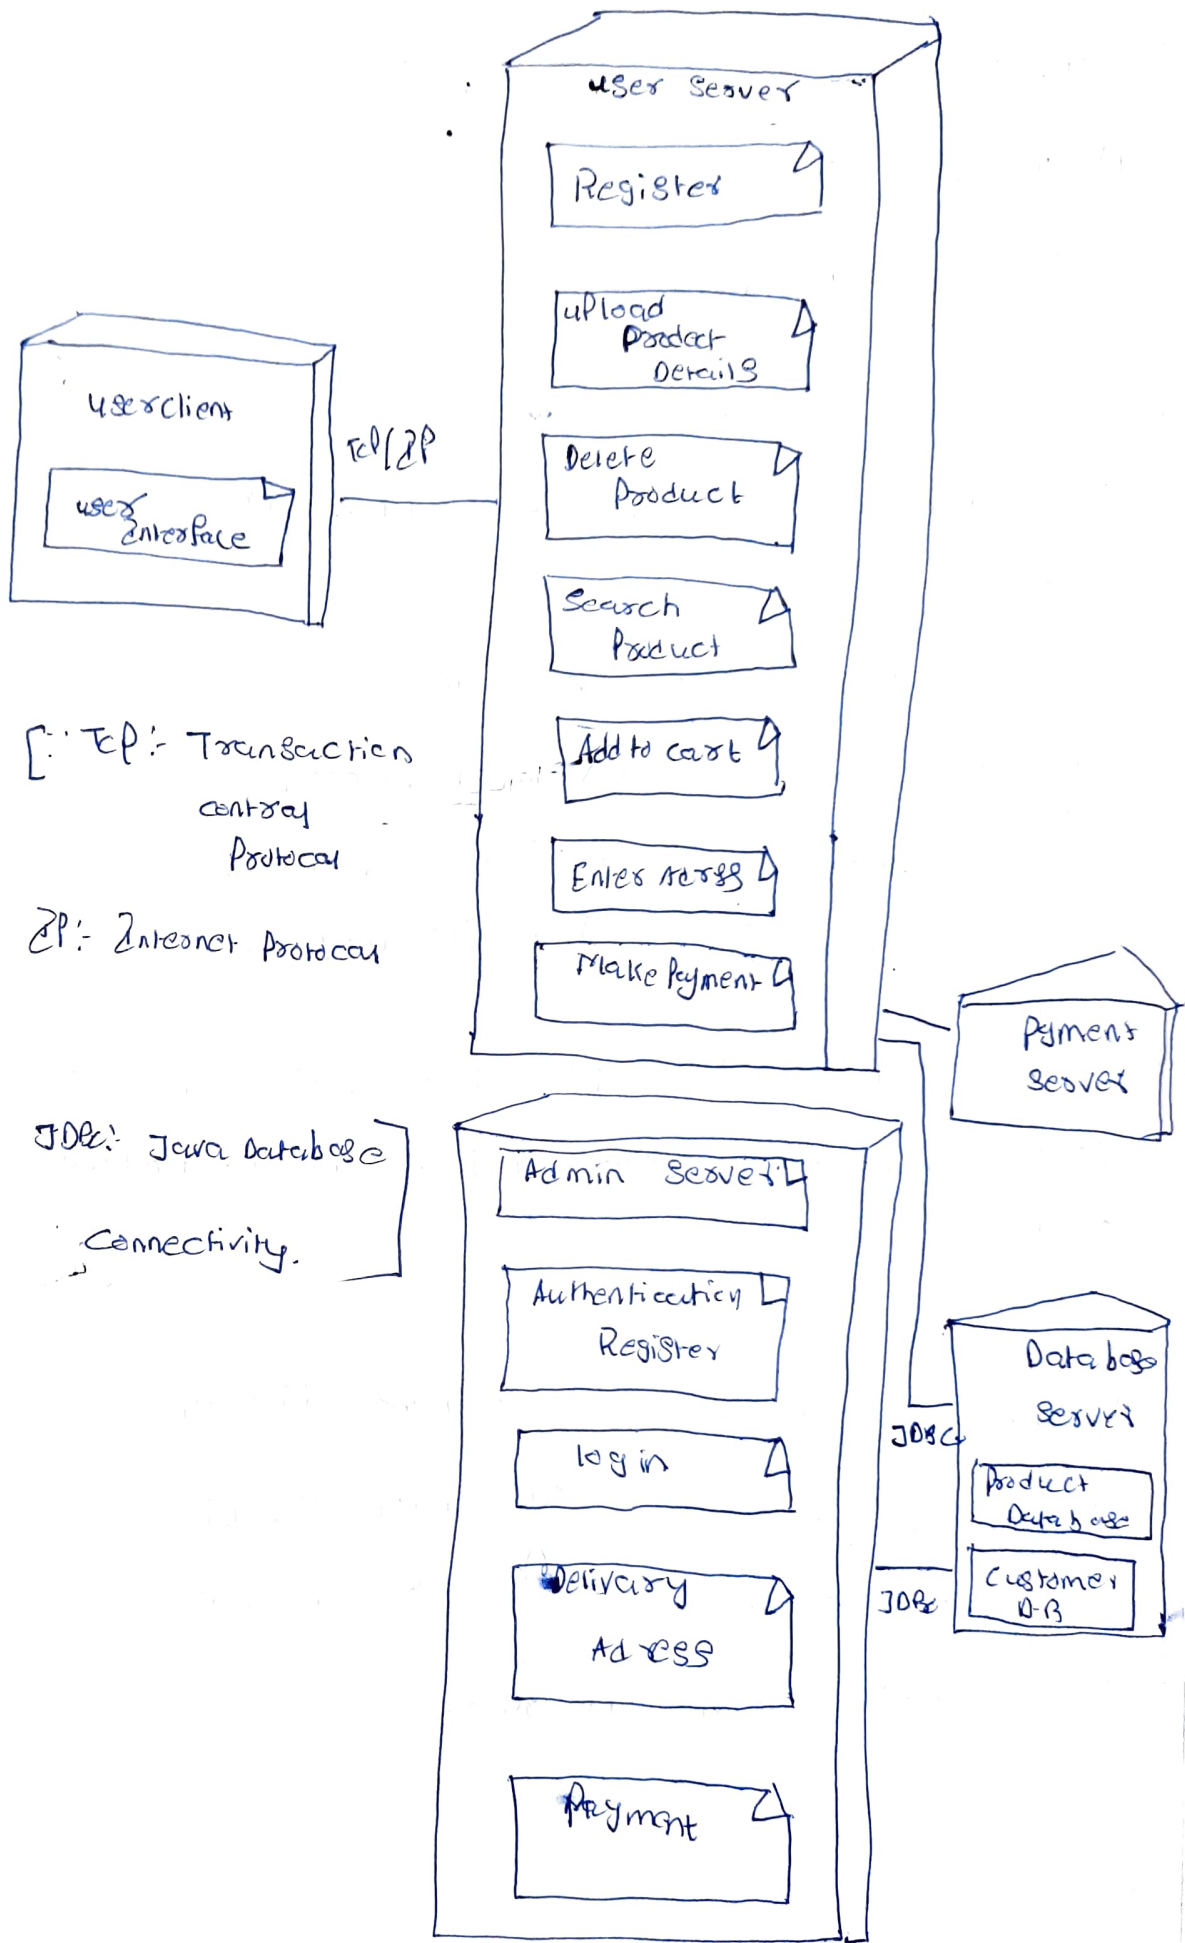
user Server

Register

upload Product Details

Delete Product

Search Product

Add to cart

Enter Adress

Make Payment

userclient

user interface

TCP/IP

TCP:- Transaction control Protocal

IP:- Internet Protocal

Pyment Server

JDBC:- Java Database Connectivity.

Admin Server

Authentication Register

log in

Delivary Adress

Payment

Database Server

JDBC

Product Database

JDBC

Customer D.B